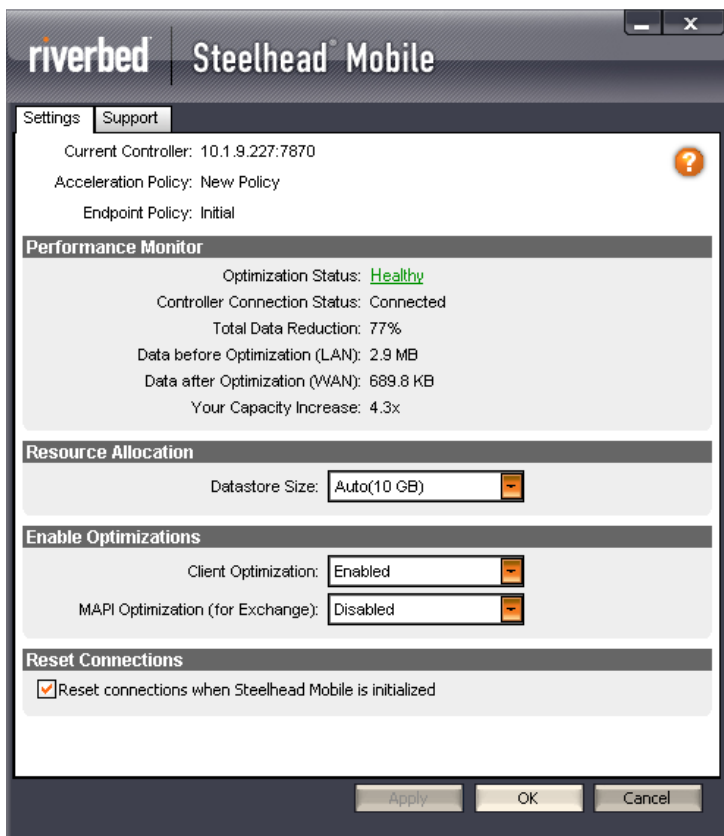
riverbed Steelhead® Mobile

Settings Support

Current Controller: 10.1.9.227:7870

Acceleration Policy: New Policy

Endpoint Policy: Initial

Performance Monitor

Optimization Status: Healthy

Controller Connection Status: Connected

Total Data Reduction: 77%

Data before Optimization (LAN): 2.9 MB

Data after Optimization (WAN): 689.8 KB

Your Capacity Increase: 4.3x

Resource Allocation

Datastore Size: Auto(10 GB)

Enable Optimizations

Client Optimization: Enabled

MAPI Optimization (for Exchange): Disabled

Reset Connections

Reset connections when Steelhead Mobile is initialized

Apply OK Cancel